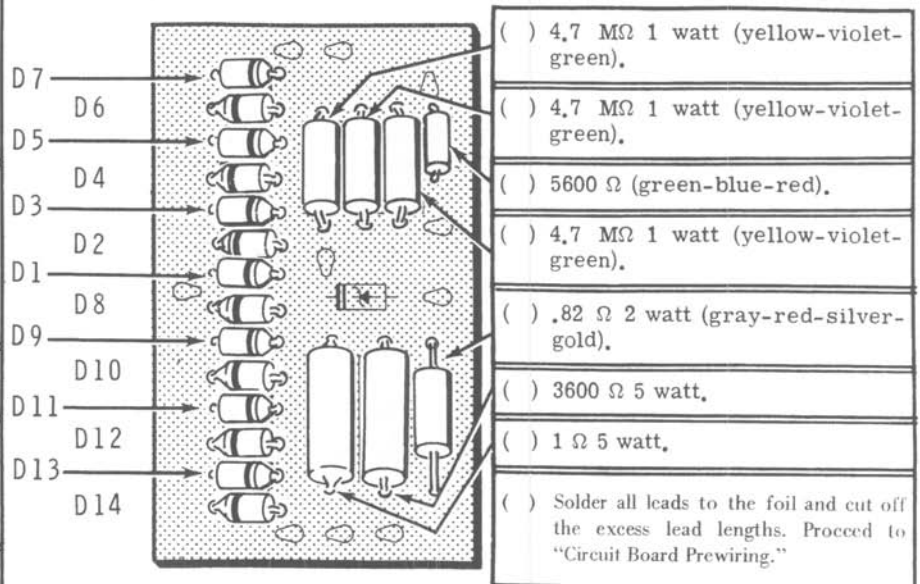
D7
D6
D5
D4
D3
D2
D1
D8
D9
D10
D11
D12
D13
D14

( ) 4.7 MΩ 1 watt (yellow-violet-green).

( ) 4.7 MΩ 1 watt (yellow-violet-green).

( ) 5600 Ω (green-blue-red).

( ) 4.7 MΩ 1 watt (yellow-violet-green).

( ) .82 Ω 2 watt (gray-red-silver-gold).

( ) 3600 Ω 5 watt.

( ) 1 Ω 5 watt.

( ) Solder all leads to the foil and cut off the excess lead lengths. Proceed to "Circuit Board Prewiring."